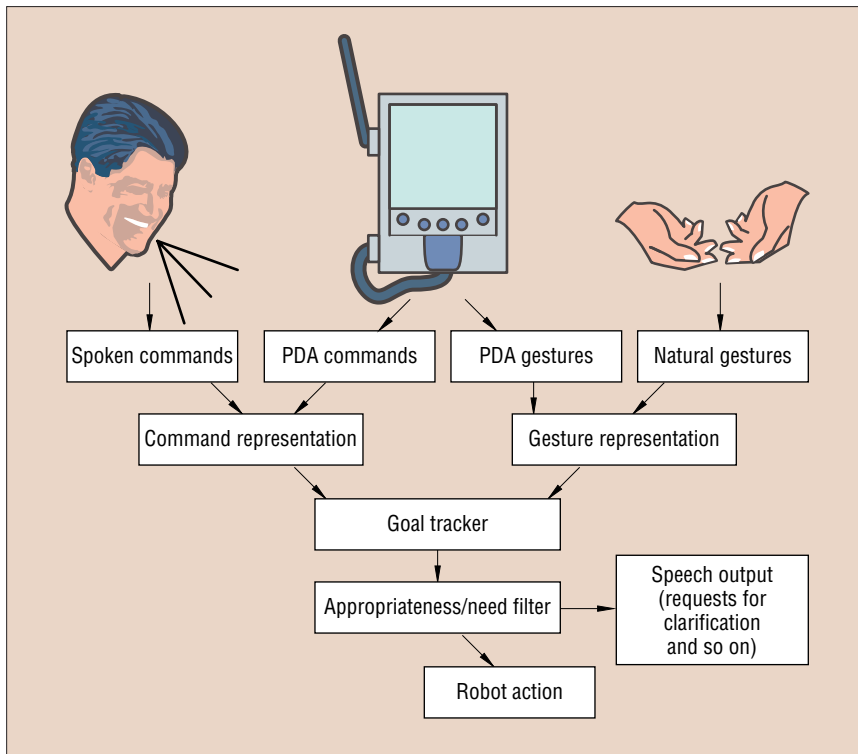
Spoken commands

PDA commands

PDA gestures

Natural gestures

Command representation

Gesture representation

Goal tracker

Appropriateness/need filter

Speech output (requests for clarification and so on)

Robot action